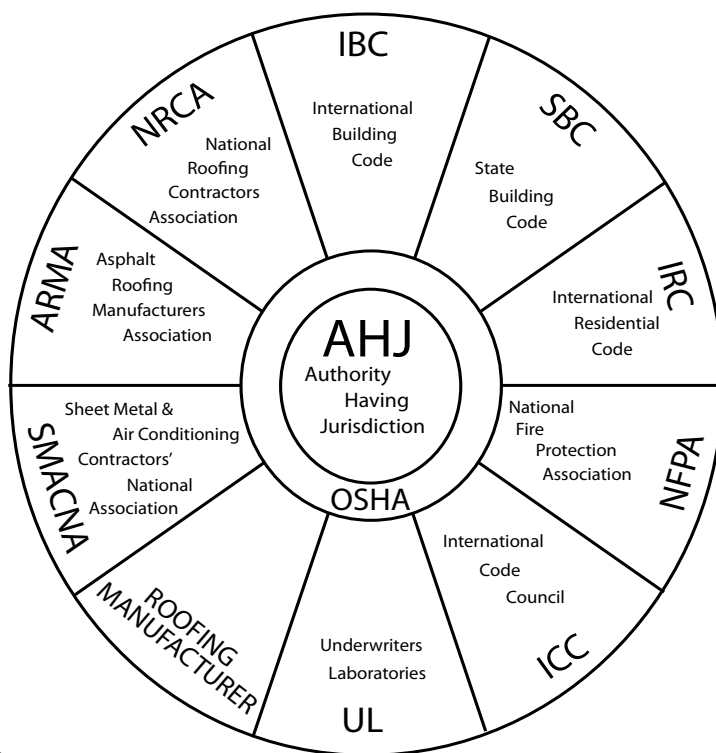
AHJ
Authority Having Jurisdiction

OSHA

IBC
International Building Code

SBC
State Building Code

IRC
International Residential Code

NFPA
National Fire Protection Association

ICC
International Code Council

UL
Underwriters Laboratories

ROOFING MANUFACTURER

SMACNA
Sheet Metal & Air Conditioning Contractors' National Association

ARMA
Asphalt Roofing Manufacturers Association

NRCA
National Roofing Contractors Association